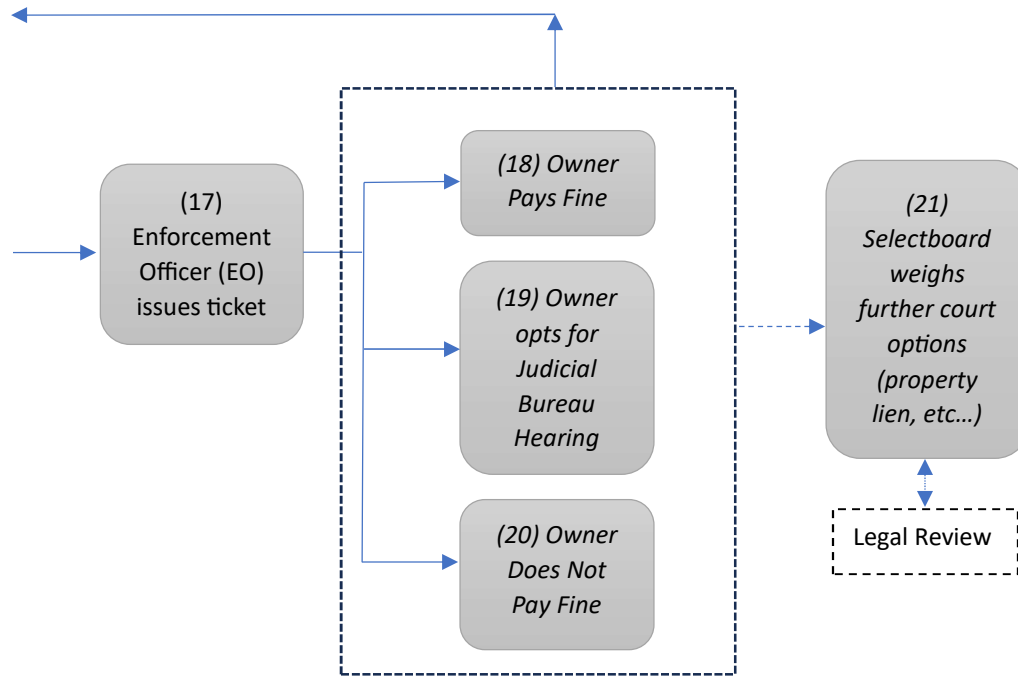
(17) Enforcement Officer (EO) issues ticket

(18) Owner Pays Fine

(19) Owner opts for Judicial Bureau Hearing

(20) Owner Does Not Pay Fine

(21) Selectboard weighs further court options (property lien, etc…)

Legal Review